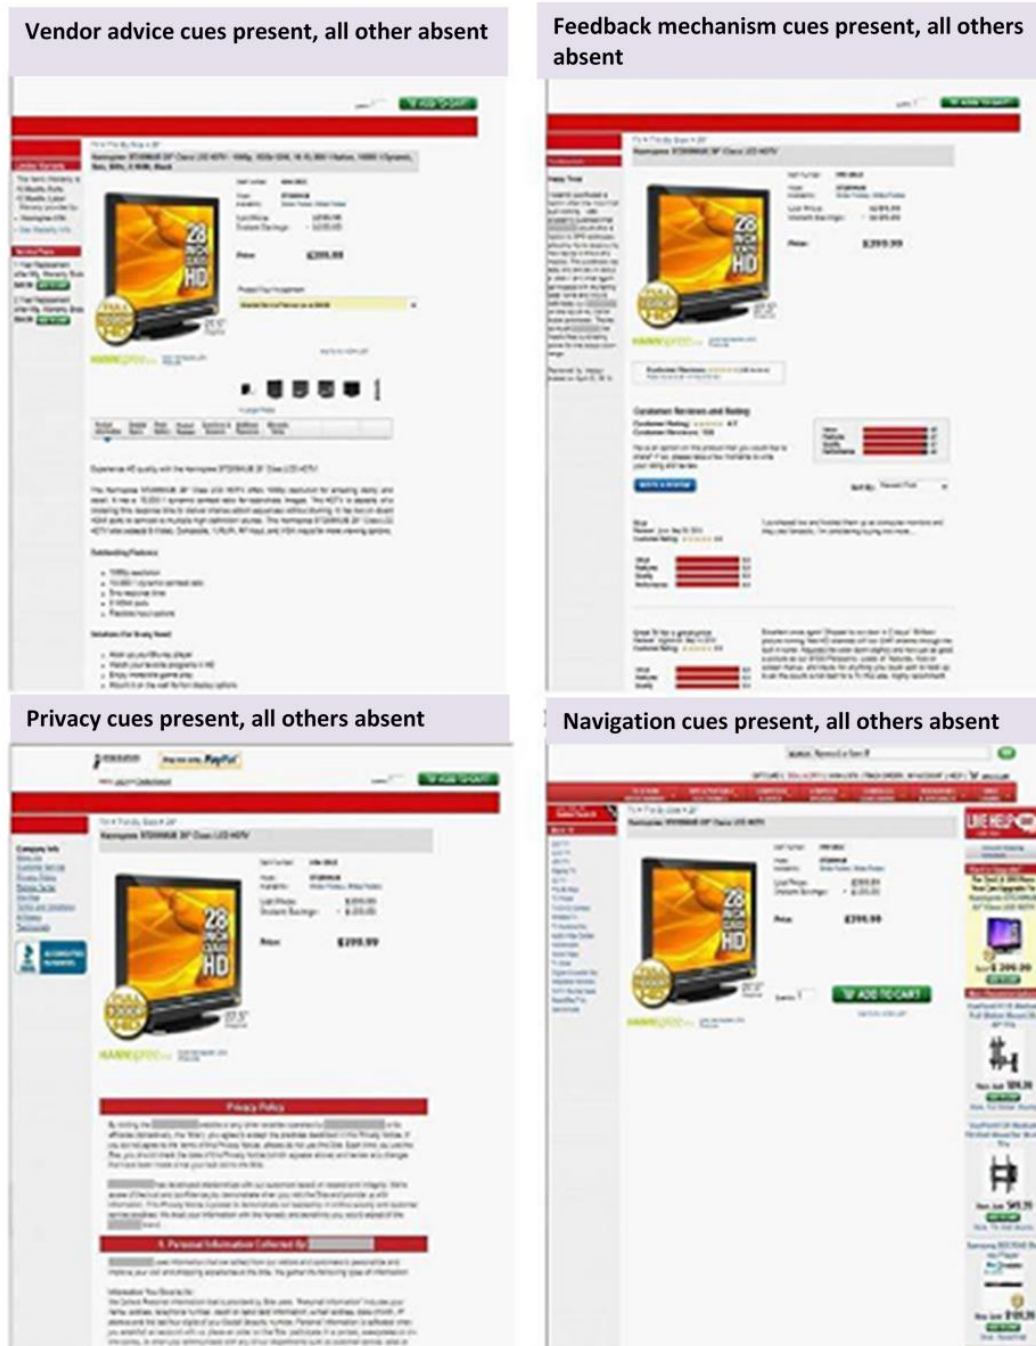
Vendor advice cues present, all other absent

Feedback mechanism cues present, all others absent

Privacy cues present, all others absent

Navigation cues present, all others absent

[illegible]

£299.99

28 INCH HD

FULL 1080P HD

Privacy Policy

1. Personal Information Collected By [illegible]

ADD TO CART

LIVE HELP